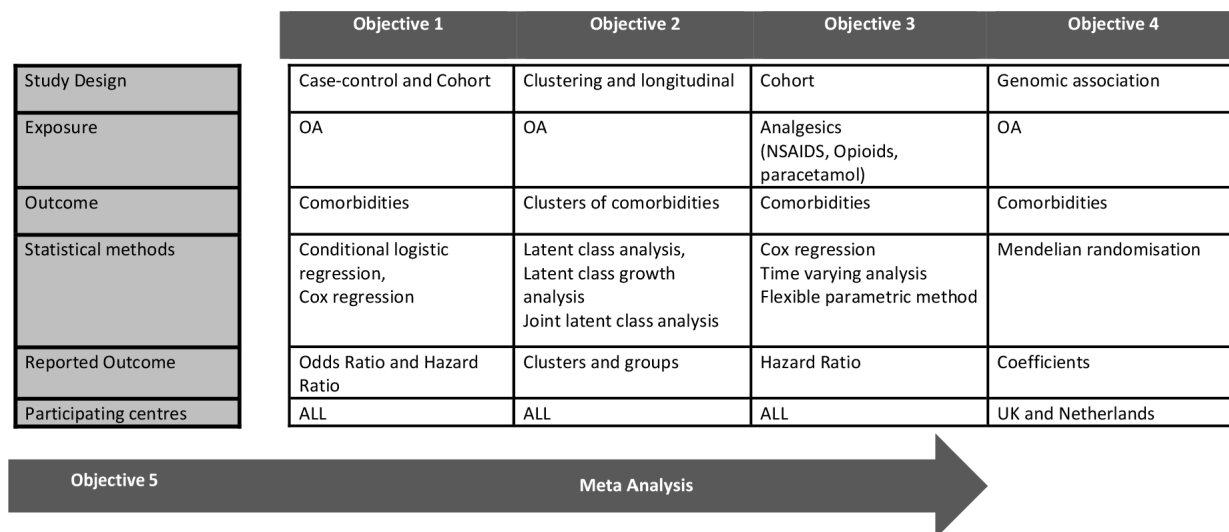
| | Objective 1 | Objective 2 | Objective 3 | Objective 4 |
|---|---|---|---|---|
| Study Design | Case-control and Cohort | Clustering and longitudinal | Cohort | Genomic association |
| Exposure | OA | OA | Analgesics (NSAIDS, Opioids, paracetamol) | OA |
| Outcome | Comorbidities | Clusters of comorbidities | Comorbidities | Comorbidities |
| Statistical methods | Conditional logistic regression, Cox regression | Latent class analysis, Latent class growth analysis Joint latent class analysis | Cox regression Time varying analysis Flexible parametric method | Mendelian randomisation |
| Reported Outcome | Odds Ratio and Hazard Ratio | Clusters and groups | Hazard Ratio | Coefficients |
| Participating centres | ALL | ALL | ALL | UK and Netherlands |

Objective 5

Meta Analysis